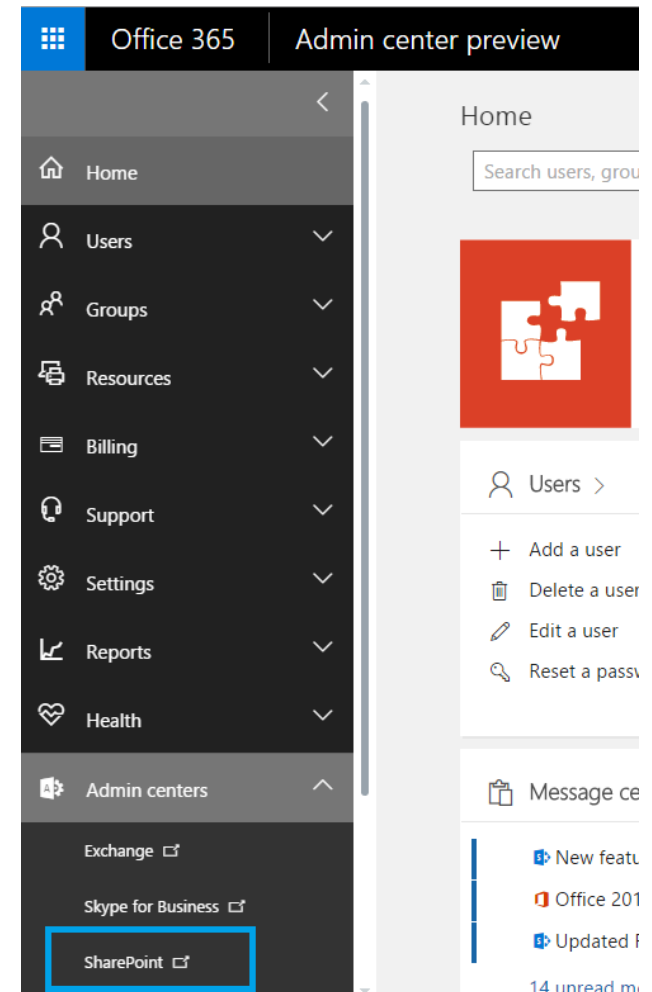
Office 365

Admin center preview

Home

Users

Groups

Resources

Billing

Support

Settings

Reports

Health

Admin centers

Exchange

Skype for Business

SharePoint

Home

Search users, grou

Users >

Add a user

Delete a user

Edit a user

Reset a passw

Message ce

New featu

Office 201

Updated F

14 unread m